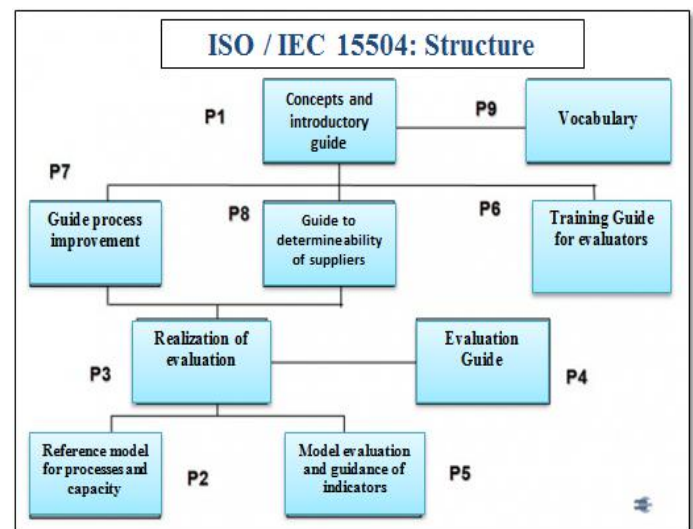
ISO / IEC 15504: Structure

P1

Concepts and introductory guide

P9

Vocabulary

P7

Guide process improvement

P8

Guide to determineability of suppliers

P6

Training Guide for evaluators

Realization of evaluation

Evaluation Guide

P3

P4

Reference model for processes and capacity

P2

Model evaluation and guidance of indicators

P5